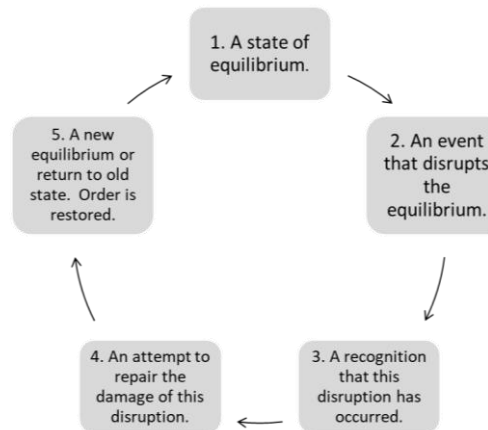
1. A state of equilibrium.

2. An event that disrupts the equilibrium.

3. A recognition that this disruption has occurred.

4. An attempt to repair the damage of this disruption.

5. A new equilibrium or return to old state. Order is restored.